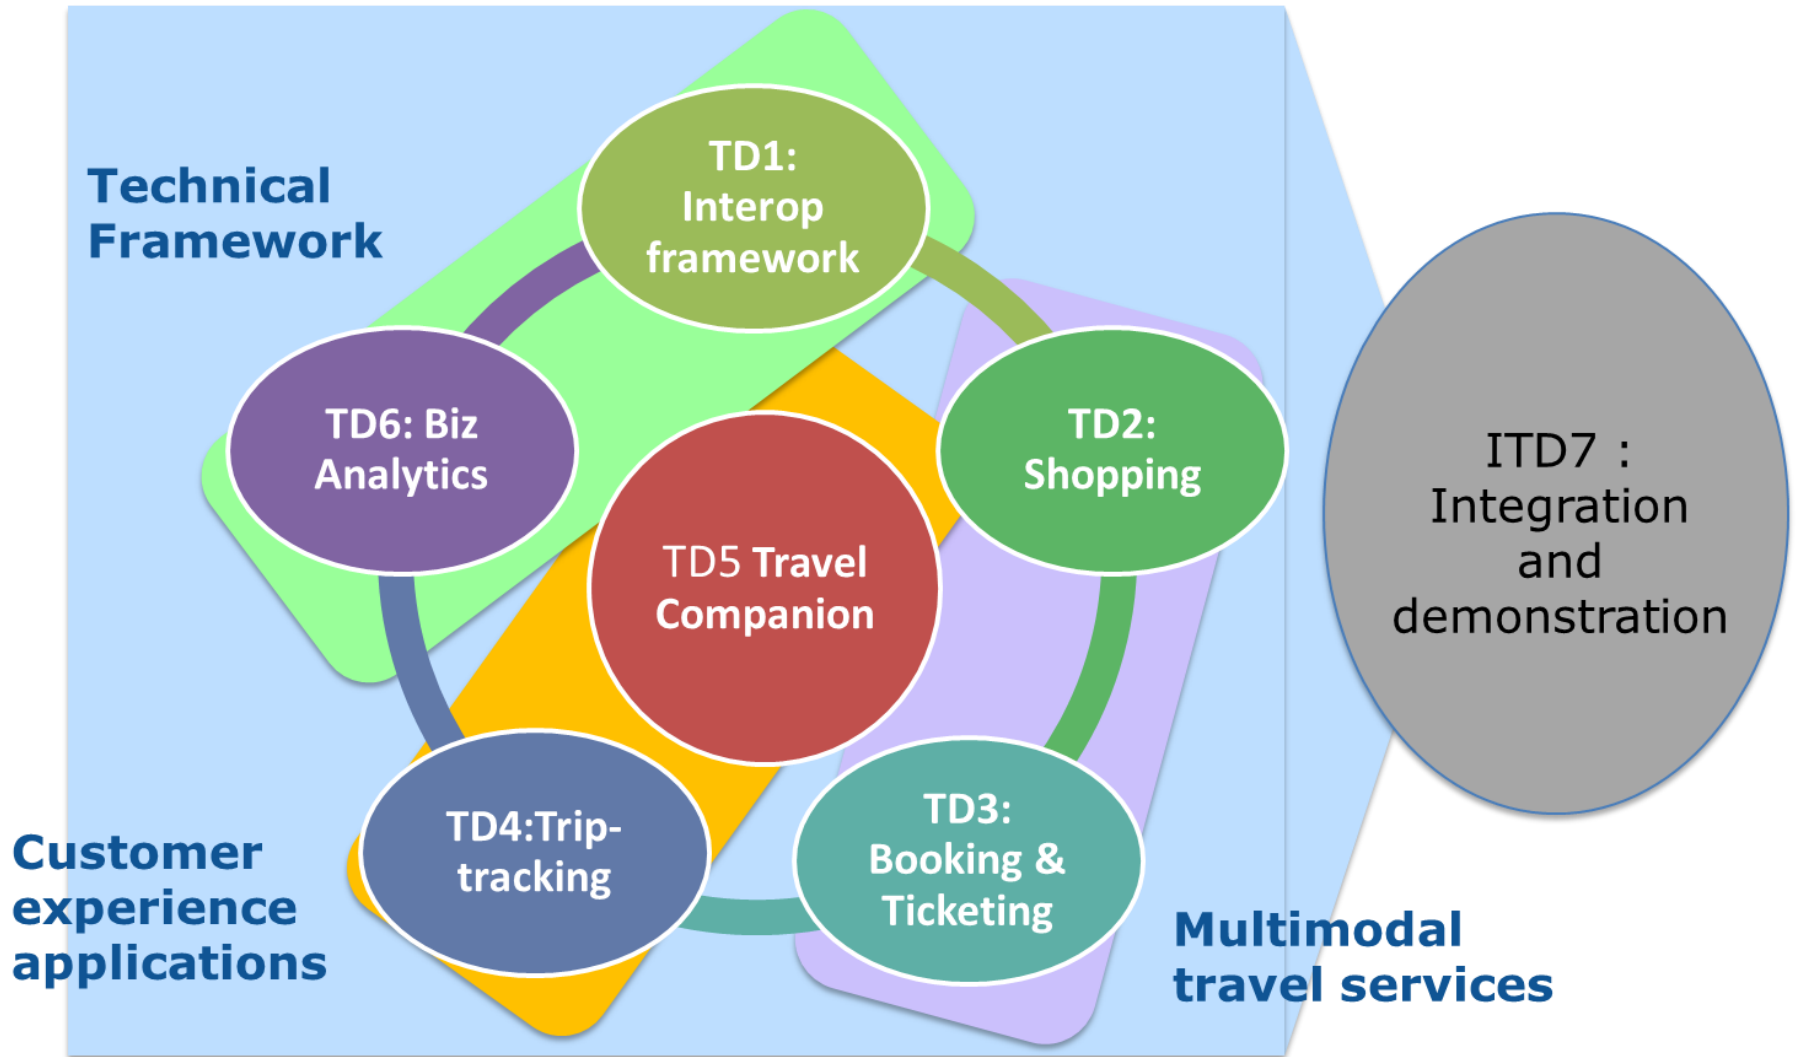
Technical Framework

TD1: Interop framework

TD6: Biz Analytics

TD2: Shopping

TD5 Travel Companion

TD4:Trip-tracking

TD3: Booking & Ticketing

Customer experience applications

Multimodal travel services

ITD7 : Integration and demonstration